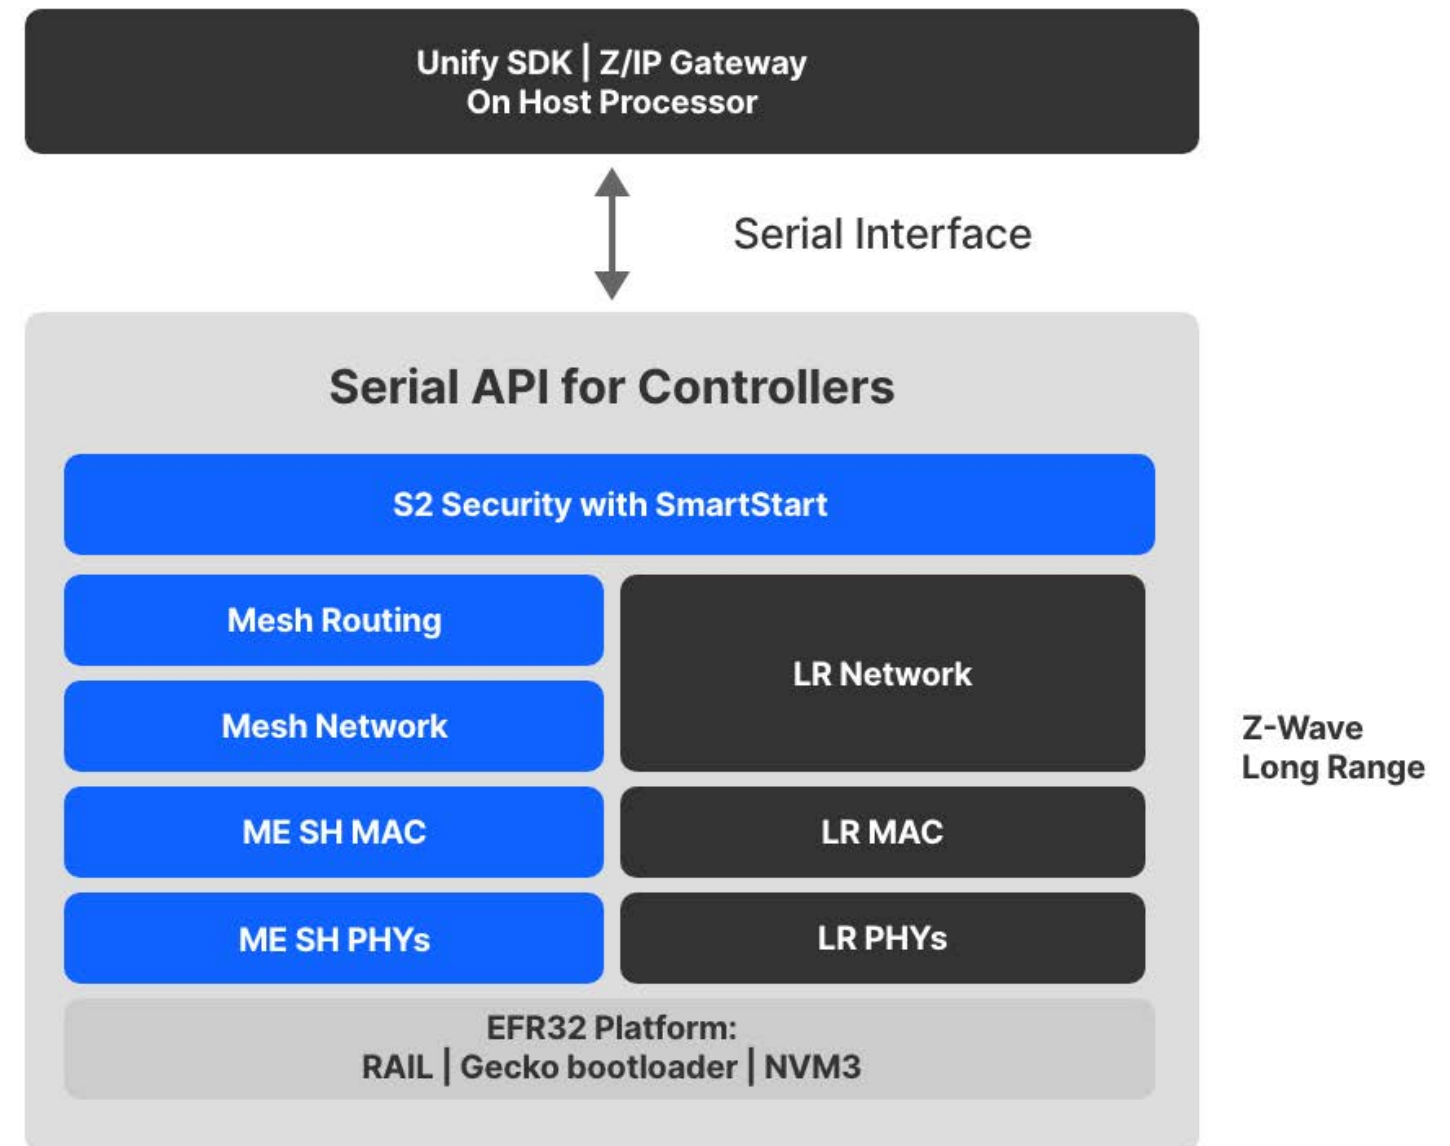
Unify SDK | Z/IP Gateway
On Host Processor

Serial Interface

Serial API for Controllers

S2 Security with SmartStart

Mesh Routing

Mesh Network

LR Network

Z-Wave
Long Range

ME SH MAC

LR MAC

ME SH PHYs

LR PHYs

EFR32 Platform:
RAIL | Gecko bootloader | NVM3